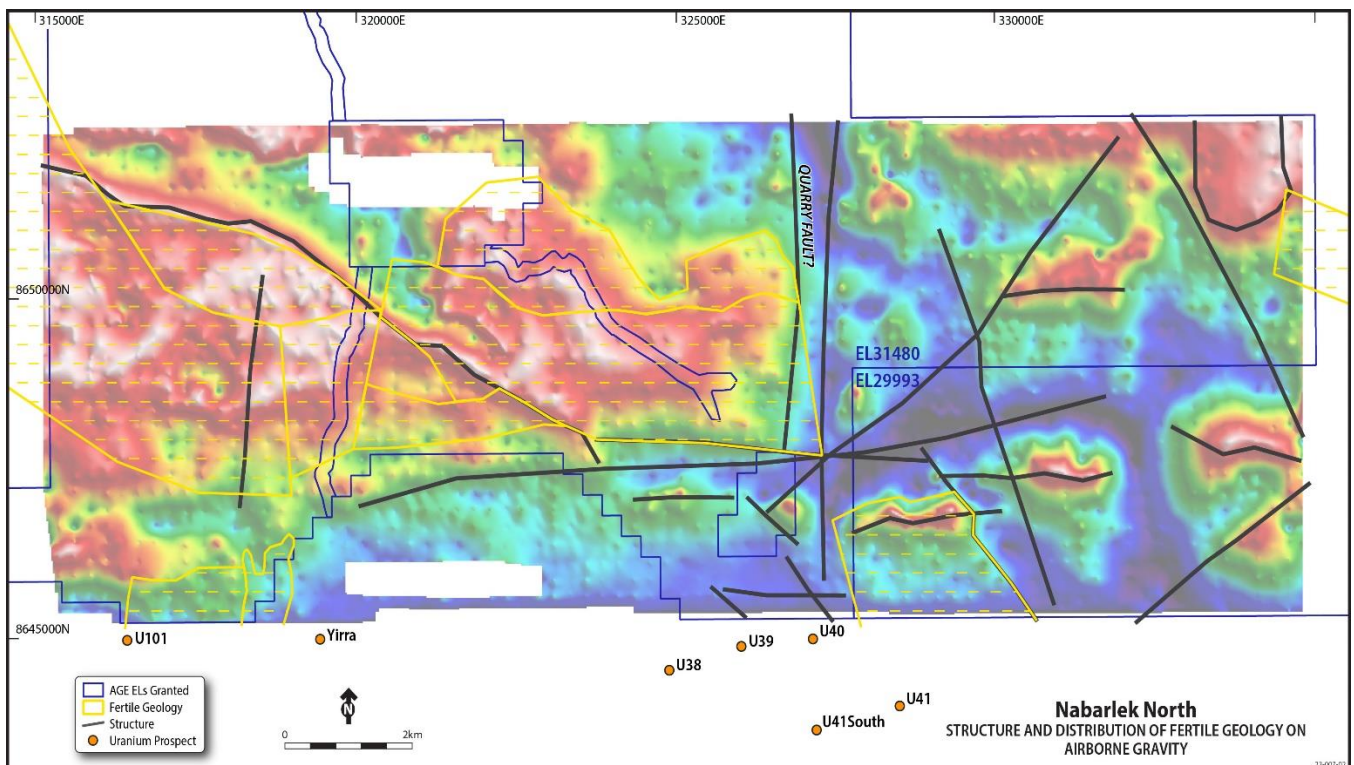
315000E
320000E
325000E
330000E
8650000N
8645000N
QUARRY FAULT?
EL31480
EL29993
U101
Yirra
U38
U39
U40
U41
U41South
AGE ELs Granted
Fertile Geology
Structure
Uranium Prospect
N
0
2km
Nabarlek North
STRUCTURE AND DISTRIBUTION OF FERTILE GEOLOGY ON AIRBORNE GRAVITY
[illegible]